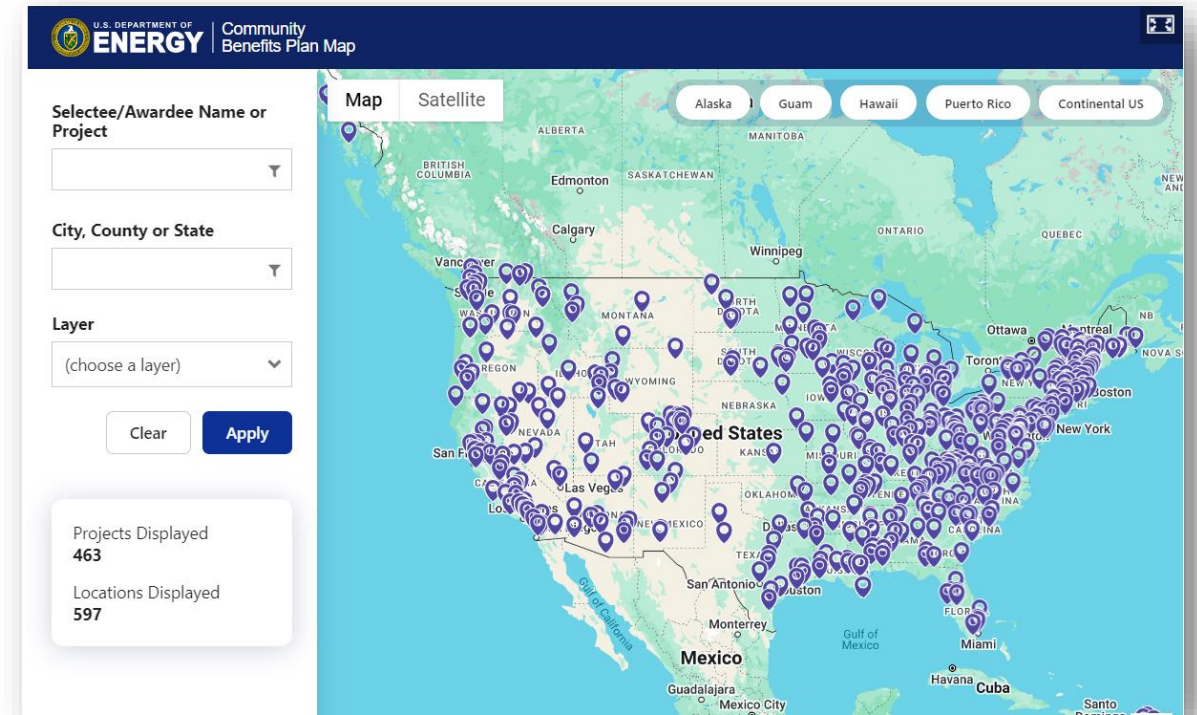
U.S. DEPARTMENT OF ENERGY | Community Benefits Plan Map

Selectee/Awardee Name or Project

City, County or State

Layer

(choose a layer)

Clear

Apply

Projects Displayed
463

Locations Displayed
597

Map
Satellite

Alaska
Guam
Hawaii
Puerto Rico
Continental US

ALBERTA
MANITOBA
BRITISH COLUMBIA
Edmonton
SASKATCHEWAN
Calgary
ONTARIO
QUEBEC
Winnipeg
Vancouver
MONTANA
Ottawa
Montreal
NB
NOVA S
Toronto
Boston
New York
WYOMING
NEBRASKA
IOWA
NEVADA
ed States
San F
KANS
Las Vegas
OKLAHOMA
Lo
NEW MEXICO
TEXA
CA
San Antonio
uston
FLOR
Gulf of California
Gulf of Mexico
Monterrey
Miami
Mexico
Havana
Cuba
Guadalajara
Mexico City
Santo
NEW